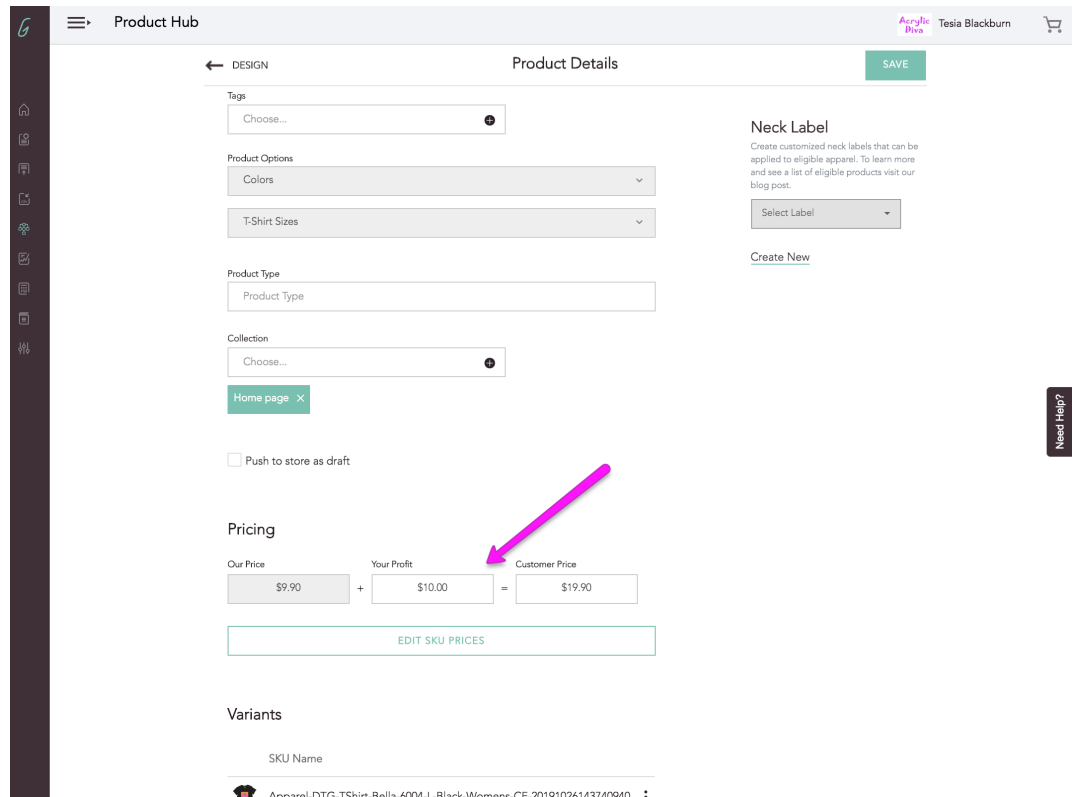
G

Product Hub

Acrylic Diva Tesia Blackburn

DESIGN

Product Details

SAVE

Tags

Choose...

Product Options

Colors

T-Shirt Sizes

Product Type

Product Type

Collection

Choose...

Home page ×

Push to store as draft

Pricing

Our Price

$9.90

+

Your Profit

$10.00

=

Customer Price

$19.90

EDIT SKU PRICES

Variants

SKU Name

Apparel-DTG-TShirt-Bella-6004-L-Black-Womens-CF-20191026143740940

Neck Label

Create customized neck labels that can be applied to eligible apparel. To learn more and see a list of eligible products visit our blog post.

Select Label

Create New

Need Help?